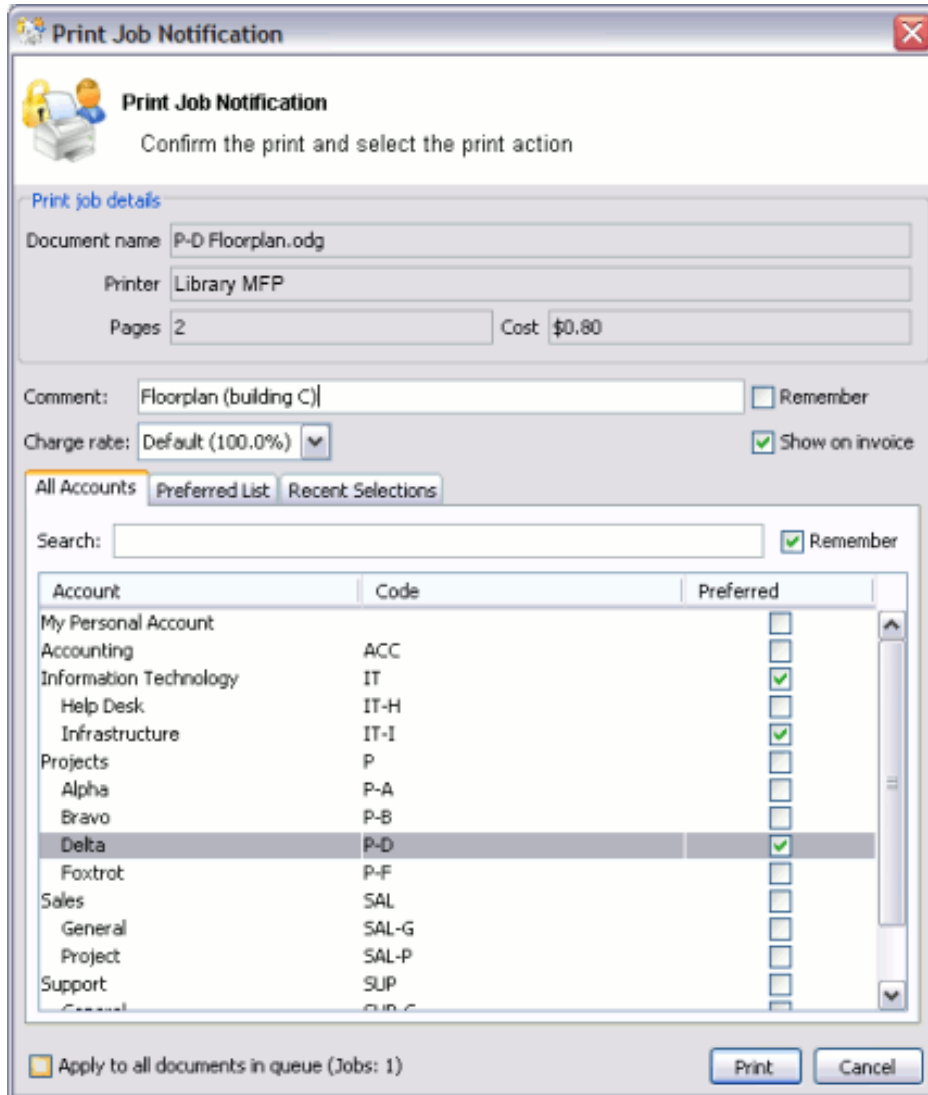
Print Job Notification

Print Job Notification
Confirm the print and select the print action

Print job details
Document name P-D Floorplan.odg
Printer Library MFP
Pages 2
Cost $0.80

Comment: Floorplan (building C)
Remember
Charge rate: Default (100.0%)
Show on invoice

All Accounts | Preferred List | Recent Selections

Search:
Remember

| Account | Code | Preferred |
|---|---|---|
| My Personal Account | | |
| Accounting | ACC | |
| Information Technology | IT | ✓ |
| Help Desk | IT-H | |
| Infrastructure | IT-I | ✓ |
| Projects | P | |
| Alpha | P-A | |
| Bravo | P-B | |
| Delta | P-D | ✓ |
| Foxtrot | P-F | |
| Sales | SAL | |
| General | SAL-G | |
| Project | SAL-P | |
| Support | SUP | |
| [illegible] | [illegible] | |

Apply to all documents in queue (Jobs: 1)
Print
Cancel